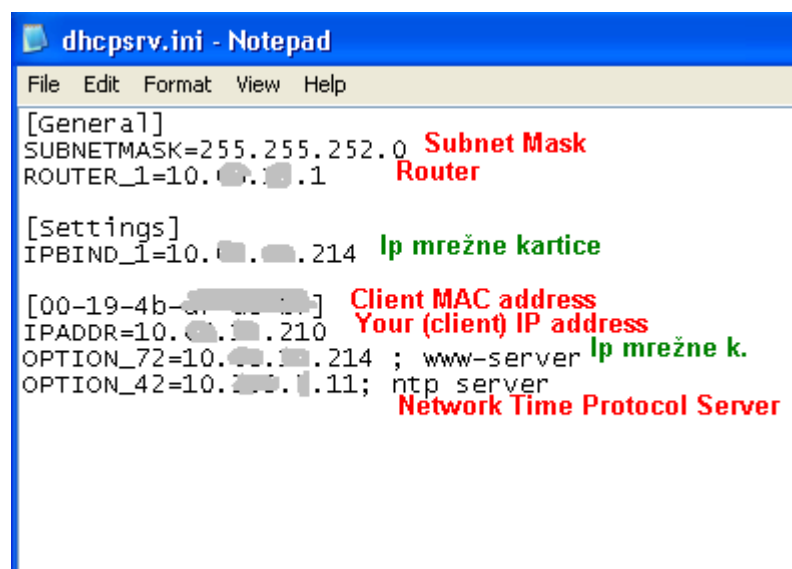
dhcpsrv.ini - Notepad

File Edit Format View Help

[General]
SUBNETMASK=255.255.252.0 Subnet Mask
ROUTER_1=10.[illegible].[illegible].1 Router

[Settings]
IPBIND_1=10.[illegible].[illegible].214 Ip mrežne kartice

[00-19-4b-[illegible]] Client MAC address
IPADDR=10.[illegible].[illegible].210 Your (client) IP address
OPTION_72=10.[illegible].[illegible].214 ; www-server Ip mrežne k.
OPTION_42=10.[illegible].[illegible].11; ntp server
Network Time Protocol Server